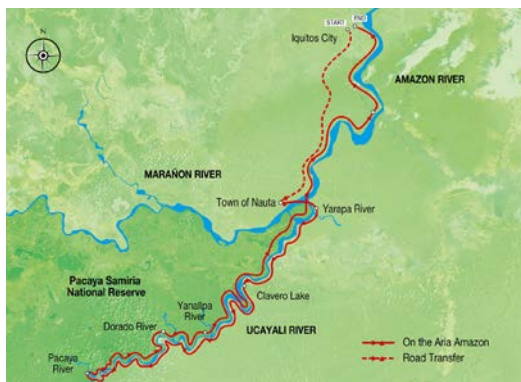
N

START

END

Iquitos City

AMAZON RIVER

MARAÑON RIVER

Town of Nauta

Yarapa River

Pacaya Samiria National Reserve

Yanallpa River

Clavero Lake

Dorado River

UCAYALI RIVER

Pacaya River

On the Aria Amazon

Road Transfer